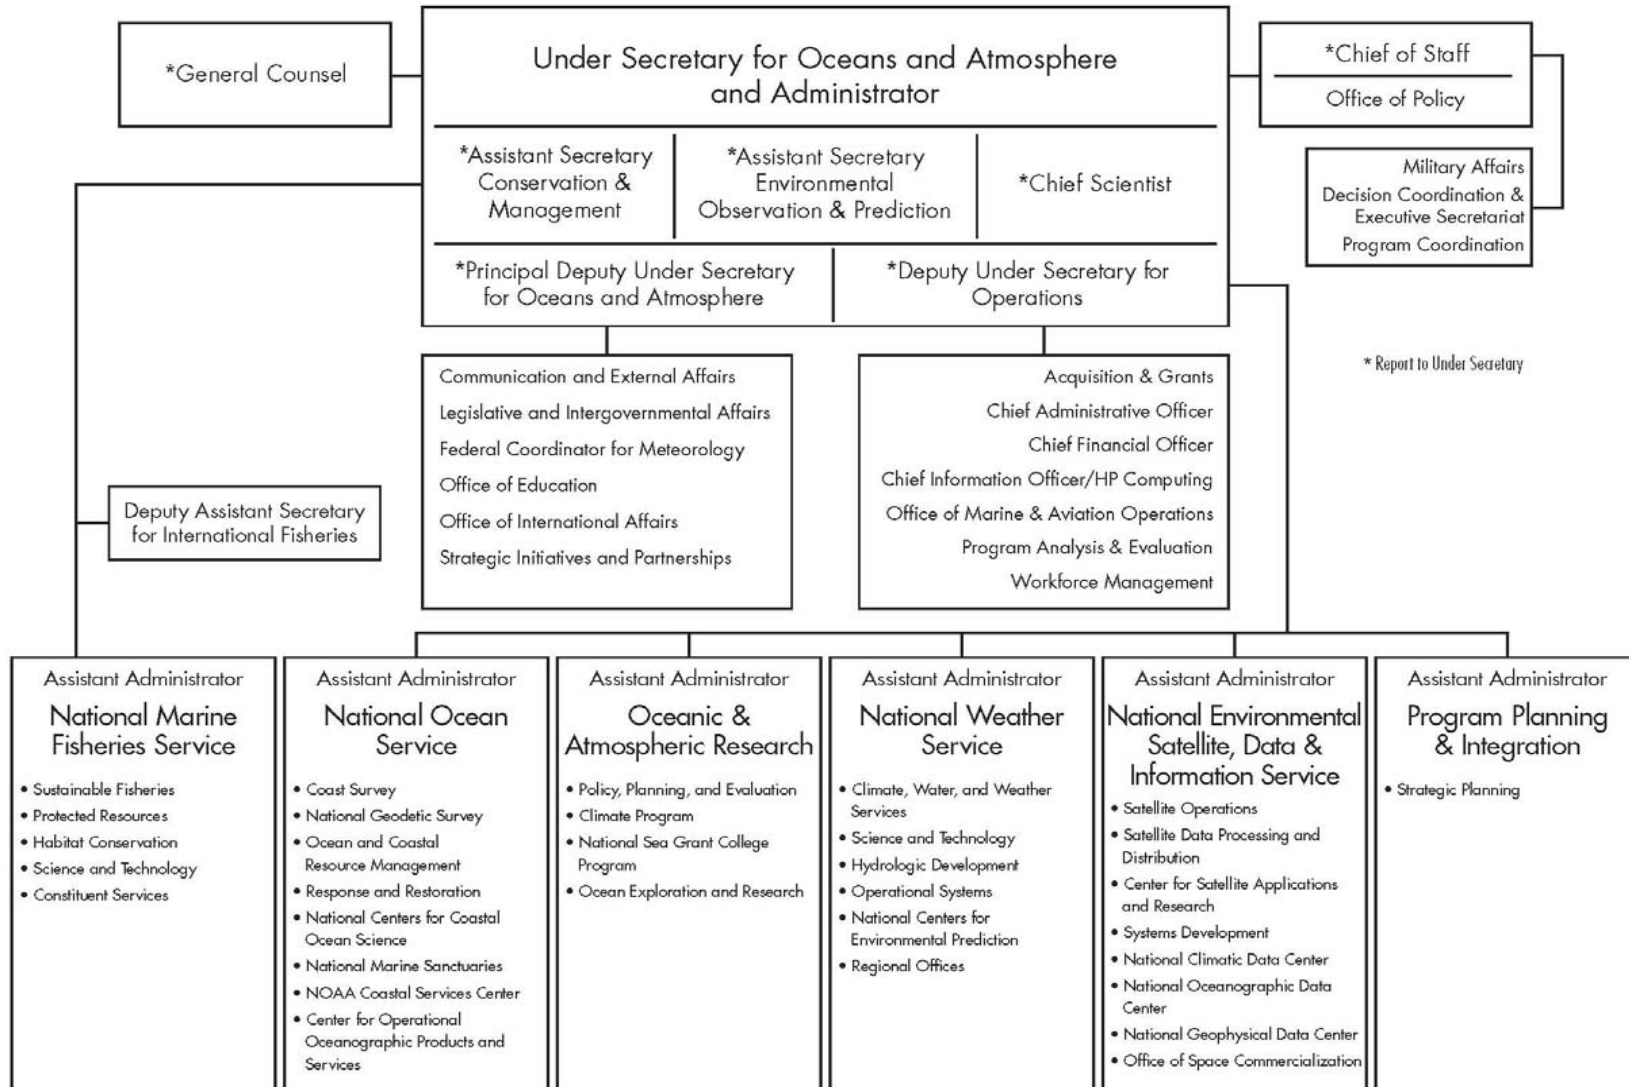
*General Counsel

Under Secretary for Oceans and Atmosphere and Administrator

*Assistant Secretary Conservation & Management

*Assistant Secretary Environmental Observation & Prediction

*Chief Scientist

*Principal Deputy Under Secretary for Oceans and Atmosphere

*Deputy Under Secretary for Operations

*Chief of Staff

Office of Policy

Military Affairs
Decision Coordination & Executive Secretariat
Program Coordination

* Report to Under Secretary

Communication and External Affairs
Legislative and Intergovernmental Affairs
Federal Coordinator for Meteorology
Office of Education
Office of International Affairs
Strategic Initiatives and Partnerships

Acquisition & Grants
Chief Administrative Officer
Chief Financial Officer
Chief Information Officer/HP Computing
Office of Marine & Aviation Operations
Program Analysis & Evaluation
Workforce Management

Deputy Assistant Secretary for International Fisheries

Assistant Administrator
National Marine Fisheries Service
• Sustainable Fisheries
• Protected Resources
• Habitat Conservation
• Science and Technology
• Constituent Services

Assistant Administrator
National Ocean Service
• Coast Survey
• National Geodetic Survey
• Ocean and Coastal Resource Management
• Response and Restoration
• National Centers for Coastal Ocean Science
• National Marine Sanctuaries
• NOAA Coastal Services Center
• Center for Operational Oceanographic Products and Services

Assistant Administrator
Oceanic & Atmospheric Research
• Policy, Planning, and Evaluation
• Climate Program
• National Sea Grant College Program
• Ocean Exploration and Research

Assistant Administrator
National Weather Service
• Climate, Water, and Weather Services
• Science and Technology
• Hydrologic Development
• Operational Systems
• National Centers for Environmental Prediction
• Regional Offices

Assistant Administrator
National Environmental Satellite, Data & Information Service
• Satellite Operations
• Satellite Data Processing and Distribution
• Center for Satellite Applications and Research
• Systems Development
• National Climatic Data Center
• National Oceanographic Data Center
• National Geophysical Data Center
• Office of Space Commercialization

Assistant Administrator
Program Planning & Integration
• Strategic Planning